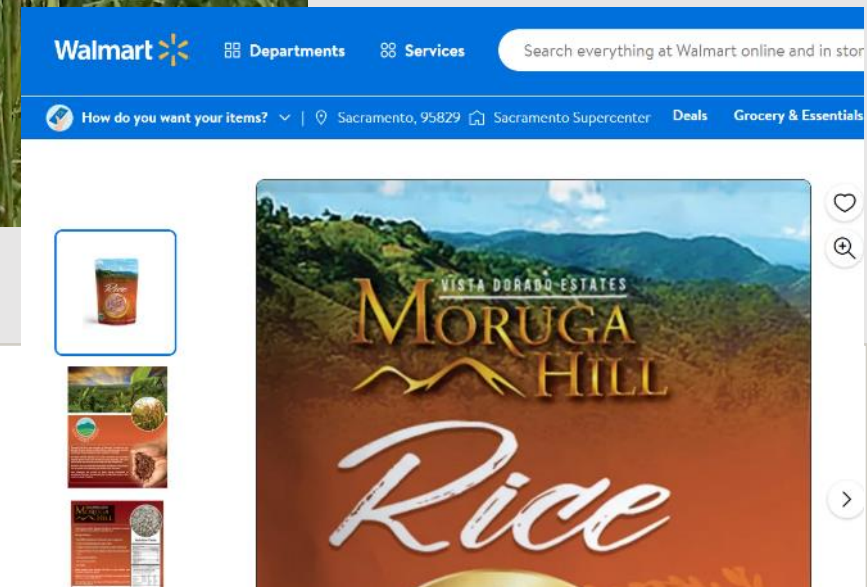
Walmart

Departments

Services

Search everything at Walmart online and in stor

How do you want your items?

Sacramento, 95829

Sacramento Supercenter

Deals

Grocery & Essentials

VISTA DORADO ESTATES

MORUGA HILL

Rice